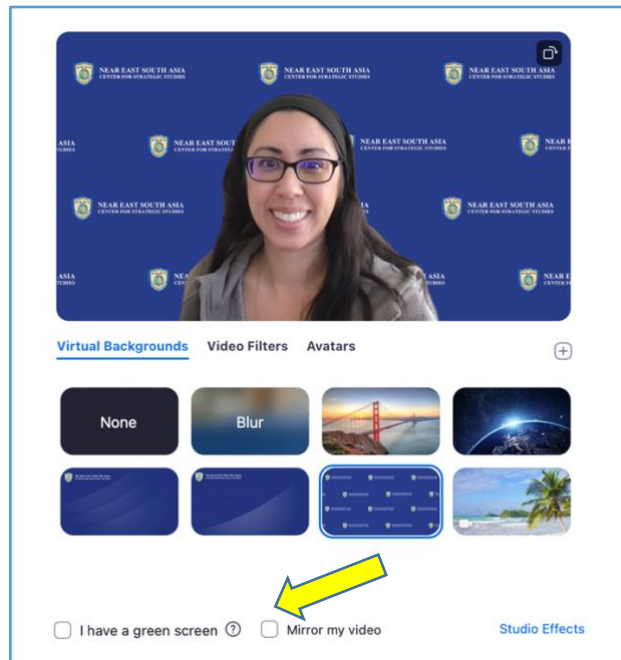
NEAR EAST SOUTH ASIA
CENTER FOR STRATEGIC STUDIES

NEAR EAST SOUTH ASIA
CENTER FOR STRATEGIC STUDIES

NEAR EAST SOUTH ASIA
CENTER FOR STRATEGIC STUDIES

ASIA
STUDIES

NEAR EAST SOUT

NEAR EAST SOUTH ASIA
CENTER FOR STRATEGIC STUDIES

NEAR

NEAR EAST SOUTH ASIA
CENTER FOR STRATEGIC STUDIES

NEAR EAST SOUTH ASIA
CENTER FOR STRATEGIC STUDIES

ASIA
STUDIES

NEAR

NEAR EAST SOUTH ASIA
CENTER FOR STRATEGIC STUDIES

NEAR

Virtual Backgrounds Video Filters Avatars

None

Blur

I have a green screen

Mirror my video

Studio Effects